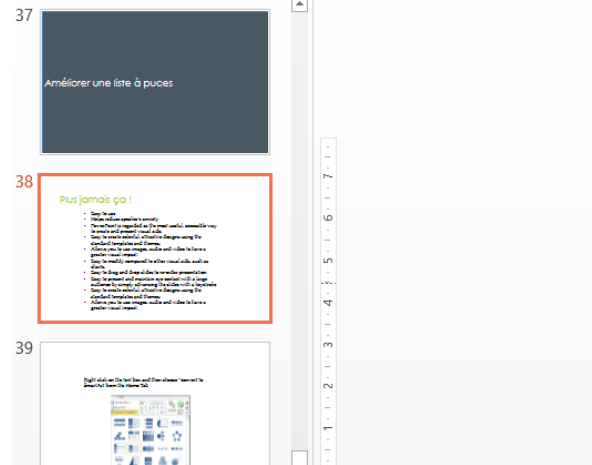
37

Améliorer une liste à puces

38

Plus jamais ça !

- Easy to use
- Helps reduce speaker's anxiety
- PowerPoint is regarded as the most useful, accessible way to create and present visual aids.
- Easy to create colorful, attractive designs using the standard templates and themes.
- Allows you to use images, audio and video to have a greater visual impact.
- Easy to modify compared to other visual aids, such as charts.
- Easy to drag and drop slides to re-order presentation.
- Easy to present and maintain eye contact with a large audience by simply advancing the slides with a keystroke
- Easy to create colorful, attractive designs using the standard templates and themes.
- Allows you to use images, audio and video to have a greater visual impact.

39

Right click on the text box and then choose "convert to SmartArt from the Home tab

1 · 2 · 3 · 4 · 5 · 6 · 7